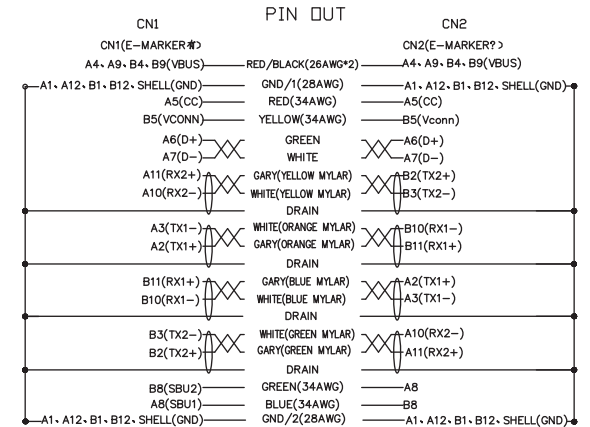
PIN OUT

CN1

CN2

CN1(E-MARKER?)

CN2(E-MARKER?)

A4、A9、B4、B9(VBUS) RED/BLACK(26AWG*2) A4、A9、B4、B9(VBUS)

A1、A12、B1、B12、SHELL(GND) GND/1(28AWG) A1、A12、B1、B12、SHELL(GND)

A5(CC) RED(34AWG) A5(CC)

B5(VCONN) YELLOW(34AWG) B5(Vconn)

A6(D+) GREEN A6(D+)

A7(D−) WHITE A7(D−)

A11(RX2+) GARY(YELLOW MYLAR) B2(TX2+)

A10(RX2−) WHITE(YELLOW MYLAR) B3(TX2−)

DRAIN

A3(TX1−) WHITE(ORANGE MYLAR) B10(RX1−)

A2(TX1+) GARY(ORANGE MYLAR) B11(RX1+)

DRAIN

B11(RX1+) GARY(BLUE MYLAR) A2(TX1+)

B10(RX1−) WHITE(BLUE MYLAR) A3(TX1−)

DRAIN

B3(TX2−) WHITE(GREEN MYLAR) A10(RX2−)

B2(TX2+) GARY(GREEN MYLAR) A11(RX2+)

DRAIN

B8(SBU2) GREEN(34AWG) A8

A8(SBU1) BLUE(34AWG) B8

A1、A12、B1、B12、SHELL(GND) GND/2(28AWG) A1、A12、B1、B12、SHELL(GND)